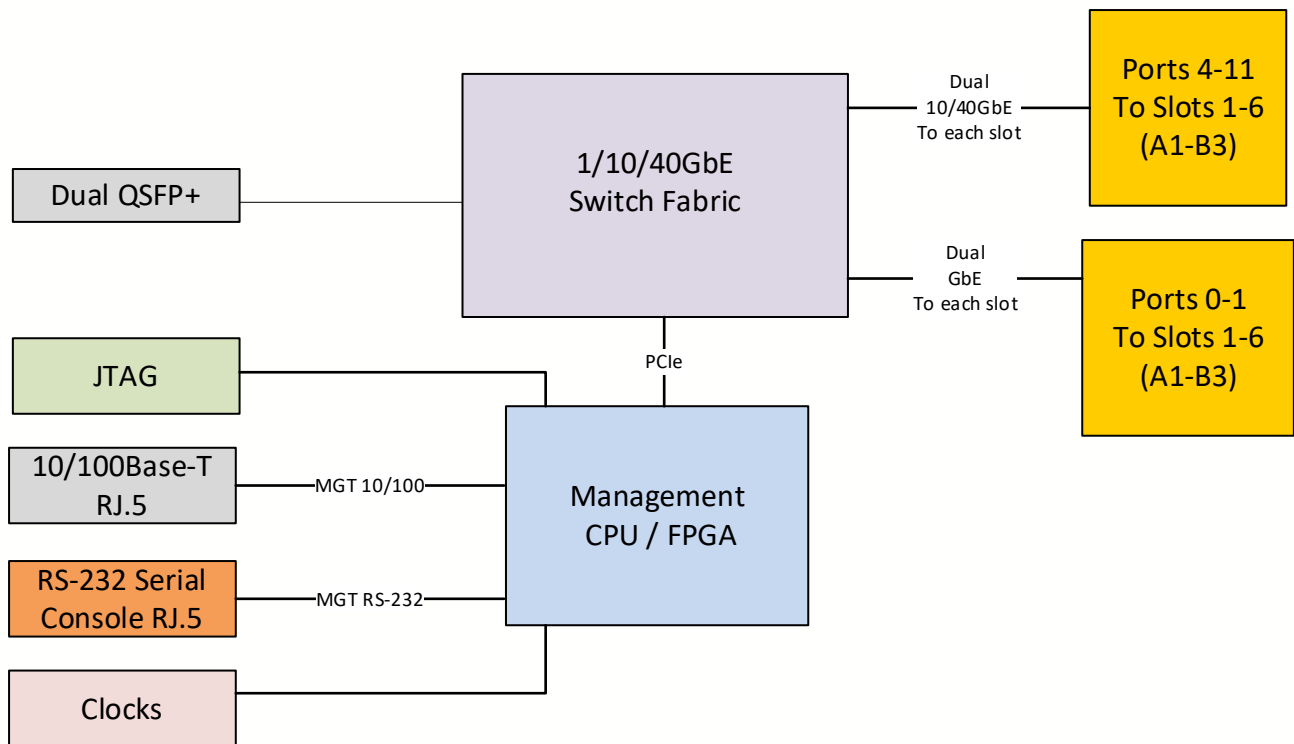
Dual QSFP+

1/10/40GbE
Switch Fabric

Dual
10/40GbE
To each slot

Ports 4-11
To Slots 1-6
(A1-B3)

Dual
GbE
To each slot

Ports 0-1
To Slots 1-6
(A1-B3)

JTAG

PCIe

10/100Base-T
RJ.5

MGT 10/100

Management
CPU / FPGA

RS-232 Serial
Console RJ.5

MGT RS-232

Clocks